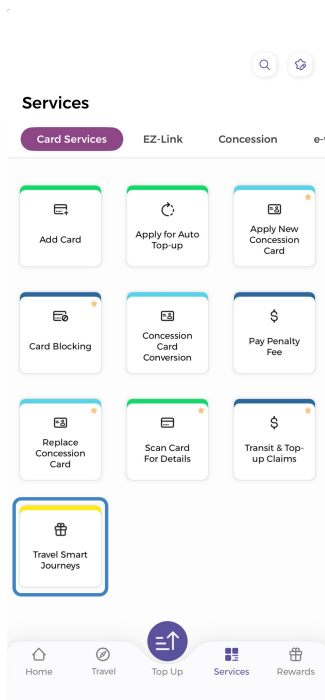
Services

Card Services EZ-Link Concession e-

Add Card

Apply for Auto Top-up

Apply New Concession Card

Card Blocking

Concession Card Conversion

$

Pay Penalty Fee

Replace Concession Card

Scan Card For Details

$

Transit & Top-up Claims

Travel Smart Journeys

Home Travel Top Up Services Rewards